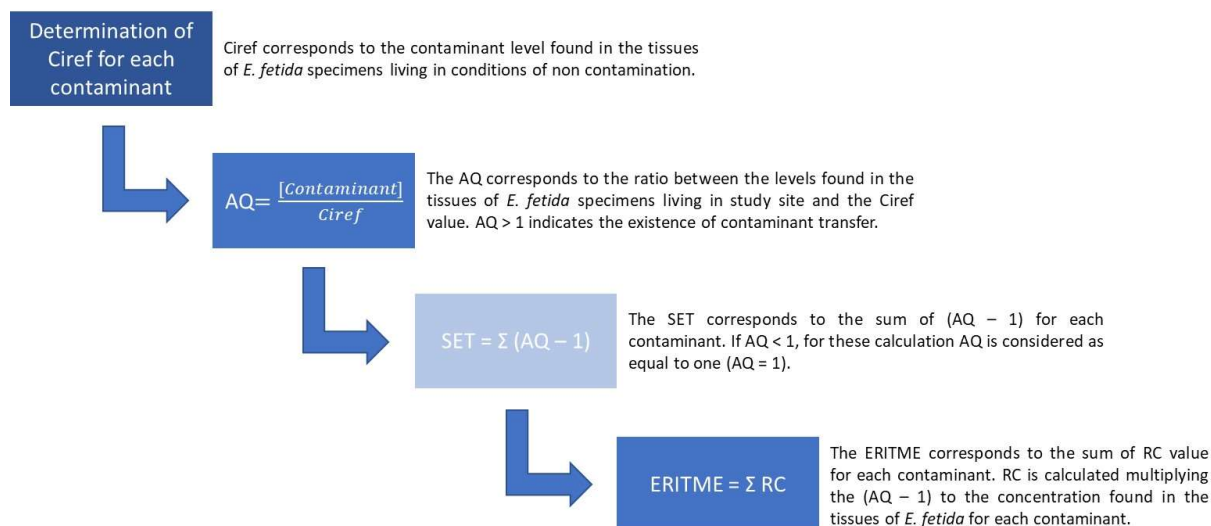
Determination of Ciref for each contaminant

Ciref corresponds to the contaminant level found in the tissues of E. fetida specimens living in conditions of non contamination.

AQ= $\frac{[Contaminant]}{Ciref}$

The AQ corresponds to the ratio between the levels found in the tissues of E. fetida specimens living in study site and the Ciref value. AQ > 1 indicates the existence of contaminant transfer.

SET = Σ (AQ – 1)

The SET corresponds to the sum of (AQ – 1) for each contaminant. If AQ < 1, for these calculation AQ is considered as equal to one (AQ = 1).

ERITME = Σ RC

The ERITME corresponds to the sum of RC value for each contaminant. RC is calculated multiplying the (AQ – 1) to the concentration found in the tissues of E. fetida for each contaminant.